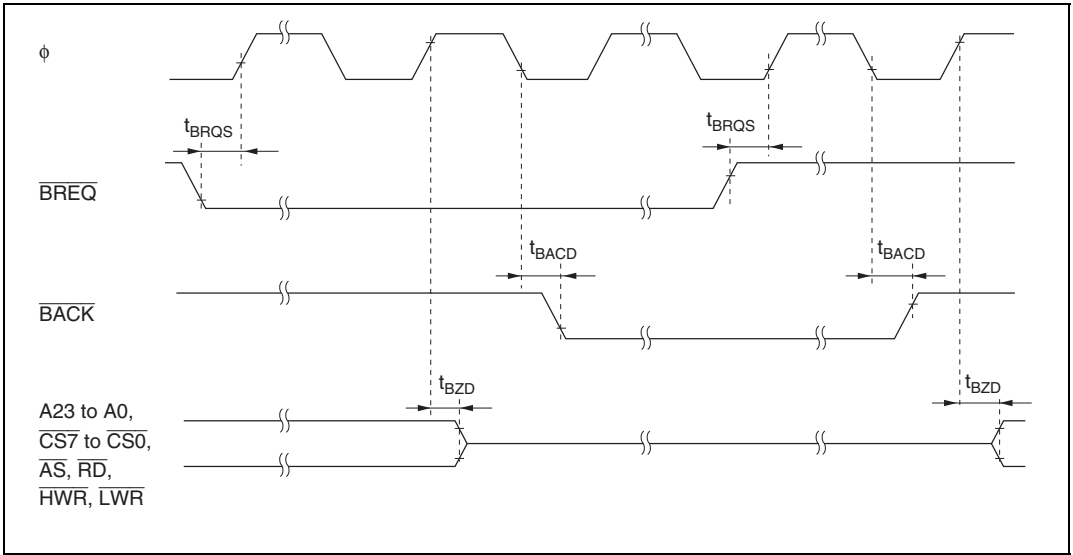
$\phi$

$t_{BRQS}$

$t_{BRQS}$

$\overline{BREQ}$

$t_{BACD}$

$t_{BACD}$

$\overline{BACK}$

$t_{BZD}$

$t_{BZD}$

A23 to A0, $\overline{CS7}$ to $\overline{CS0}$, $\overline{AS}$, $\overline{RD}$, $\overline{HWR}$, $\overline{LWR}$